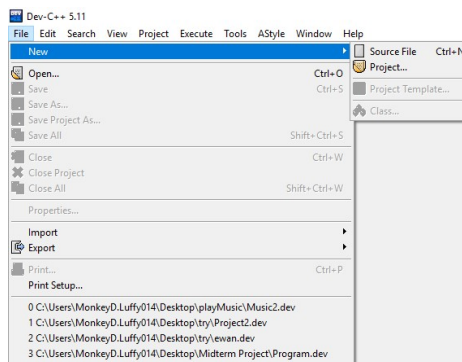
Dev-C++ 5.11

File Edit Search View Project Execute Tools AStyle Window Help

New
Open... Ctrl+O
Save Ctrl+S
Save As...
Save Project As...
Save All Shift+Ctrl+S
Close Ctrl+W
Close Project
Close All Shift+Ctrl+W
Properties...
Import
Export
Print... Ctrl+P
Print Setup...
0 C:\Users\MonkeyD.Luffy014\Desktop\playMusic\Music2.dev
1 C:\Users\MonkeyD.Luffy014\Desktop\try\Project2.dev
2 C:\Users\MonkeyD.Luffy014\Desktop\try\ewan.dev
3 C:\Users\MonkeyD.Luffy014\Desktop\Midterm Project\Program.dev

Source File Ctrl+N
Project...
Project Template...
Class...